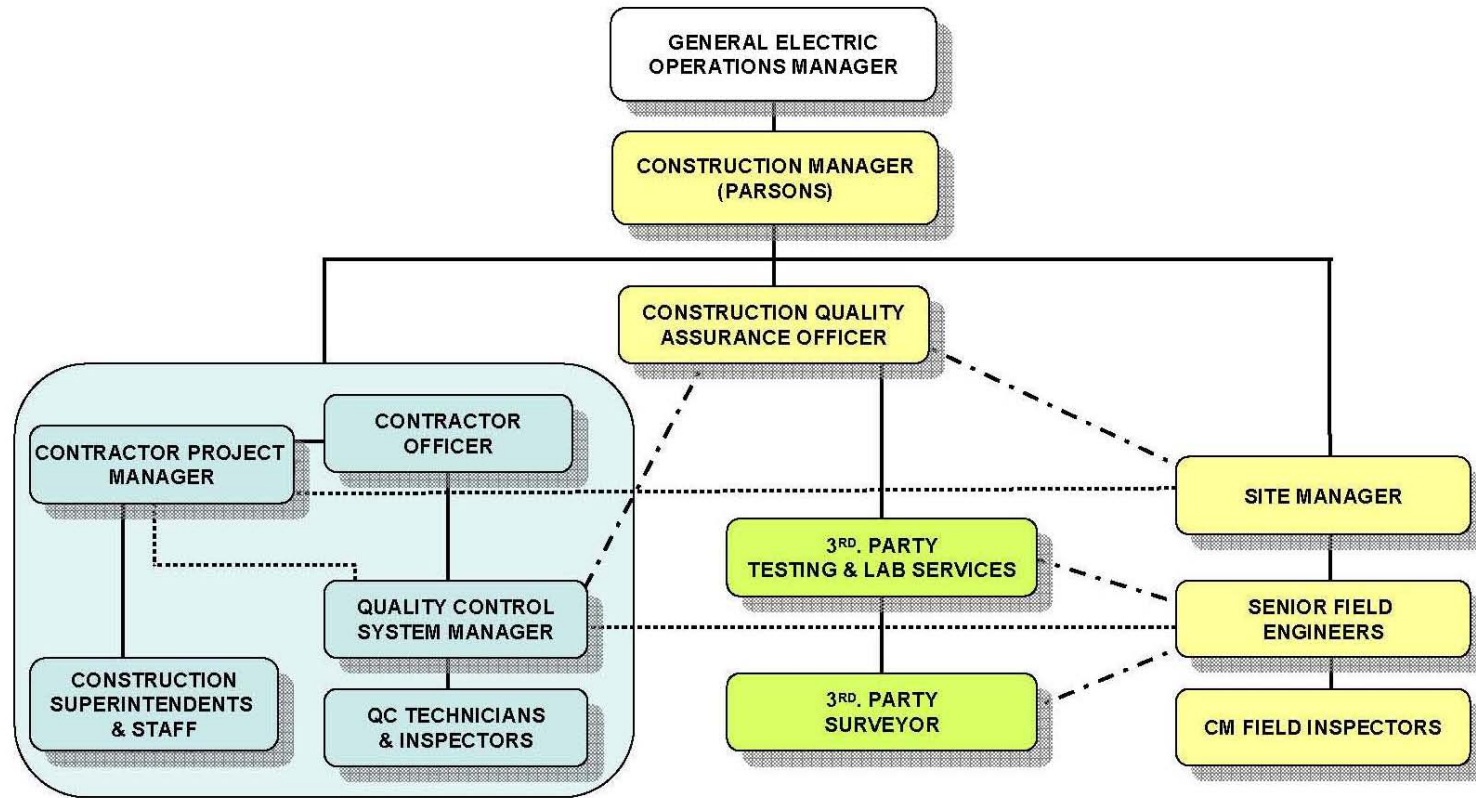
GENERAL ELECTRIC OPERATIONS MANAGER

CONSTRUCTION MANAGER (PARSONS)

CONSTRUCTION QUALITY ASSURANCE OFFICER

CONTRACTOR OFFICER

CONTRACTOR PROJECT MANAGER

QUALITY CONTROL SYSTEM MANAGER

CONSTRUCTION SUPERINTENDENTS & STAFF

QC TECHNICIANS & INSPECTORS

3$^{RD}$. PARTY TESTING & LAB SERVICES

3$^{RD}$. PARTY SURVEYOR

SITE MANAGER

SENIOR FIELD ENGINEERS

CM FIELD INSPECTORS